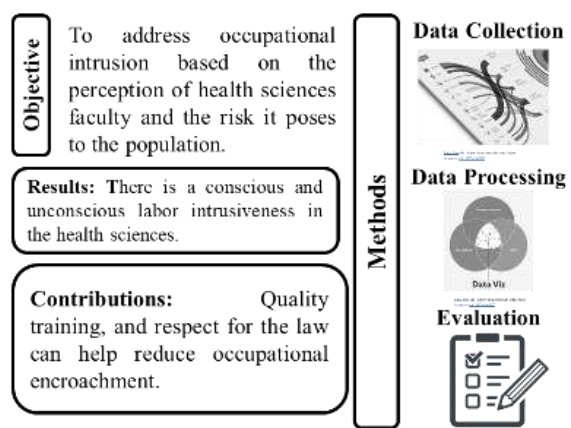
Objective

To address occupational intrusion based on the perception of health sciences faculty and the risk it poses to the population.

Results: There is a conscious and unconscious labor intrusiveness in the health sciences.

Contributions: Quality training, and respect for the law can help reduce occupational encroachment.

Methods

Data Collection

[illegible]

Data Processing

Data Viz

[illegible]

Evaluation